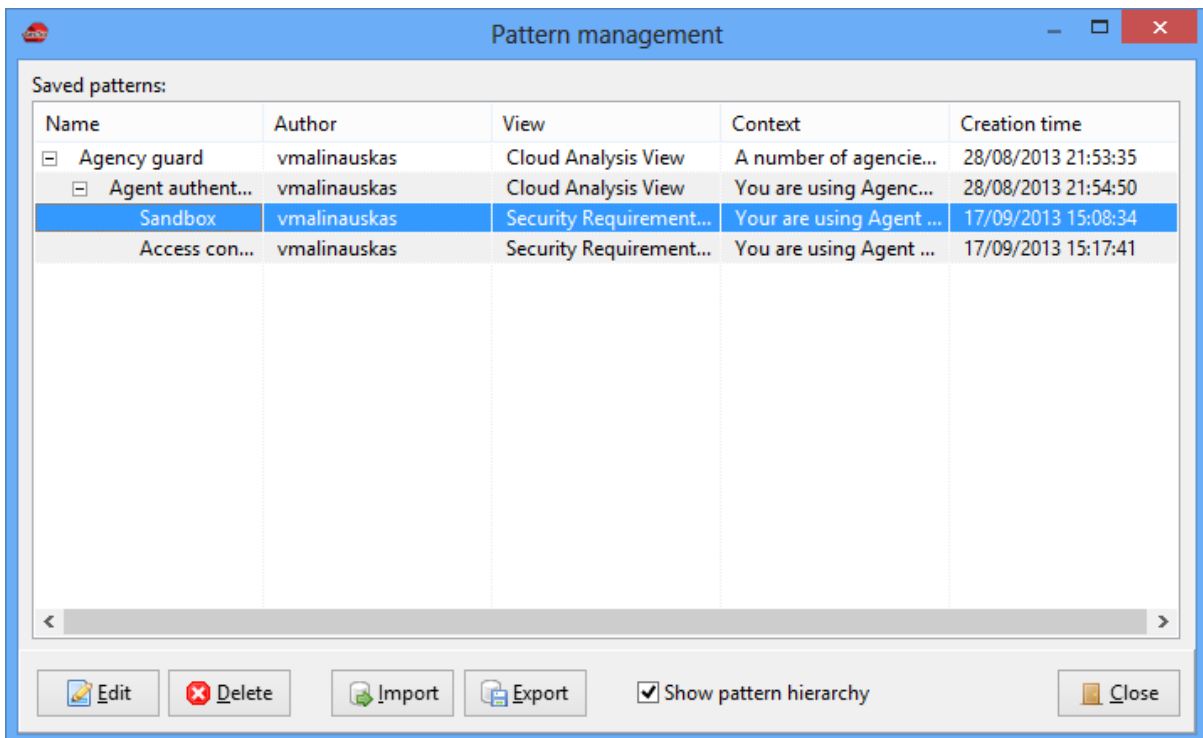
Pattern management

Saved patterns:

| Name | Author | View | Context | Creation time |
|---|---|---|---|---|
| ⊟ Agency guard | vmalinauskas | Cloud Analysis View | A number of agencie... | 28/08/2013 21:53:35 |
| ⊟ Agent authent... | vmalinauskas | Cloud Analysis View | You are using Agenc... | 28/08/2013 21:54:50 |
| Sandbox | vmalinauskas | Security Requirement... | Your are using Agent ... | 17/09/2013 15:08:34 |
| Access con... | vmalinauskas | Security Requirement... | You are using Agent ... | 17/09/2013 15:17:41 |

Edit Delete Import Export Show pattern hierarchy Close